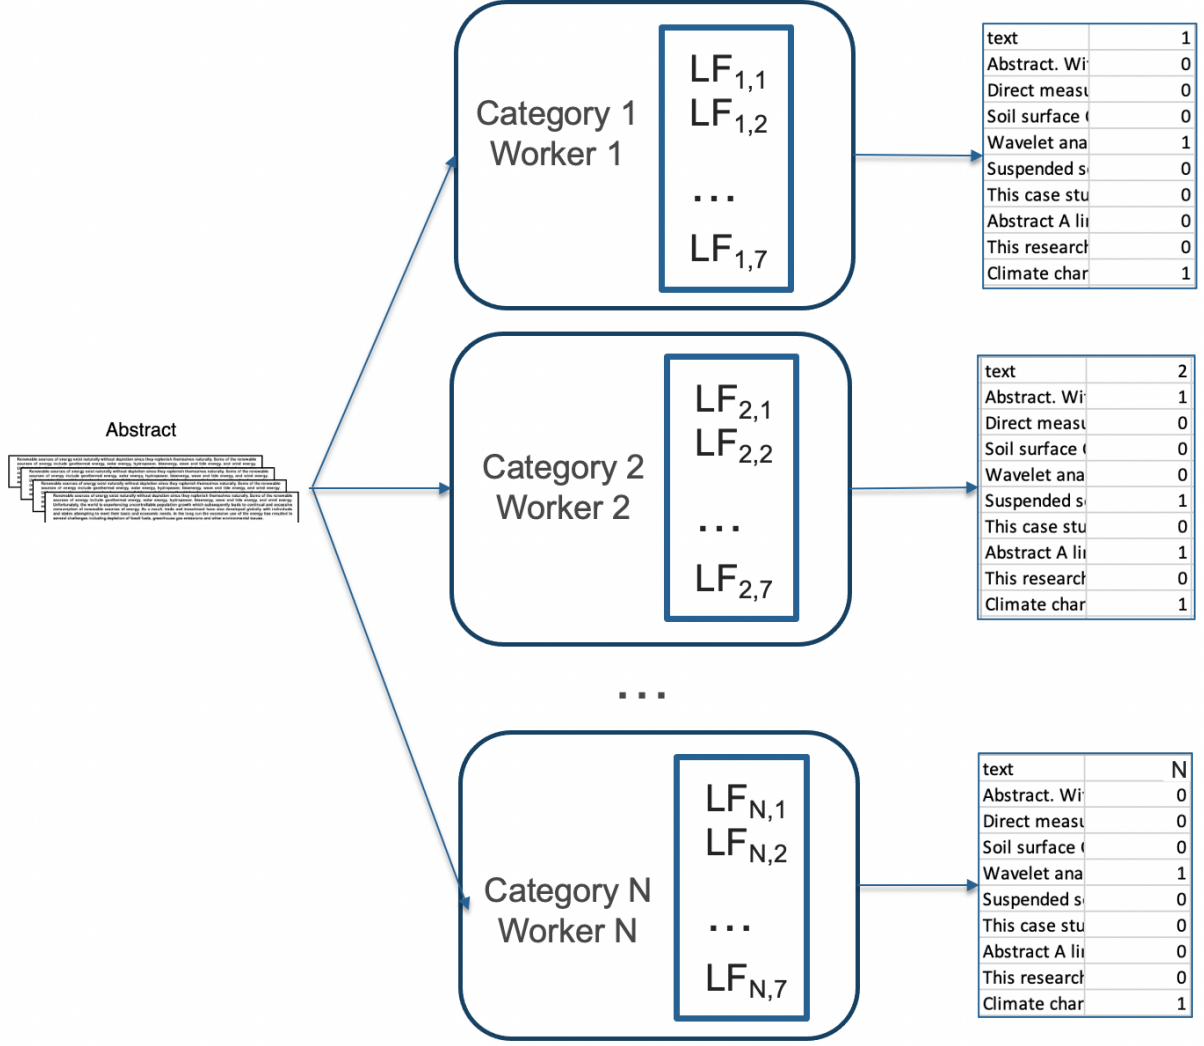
Abstract

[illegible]

Category 1
Worker 1

$LF_{1,1}$
$LF_{1,2}$
…
$LF_{1,7}$

| text | 1 |
|---|---|
| Abstract. Wi | 0 |
| Direct measu | 0 |
| Soil surface ( | 0 |
| Wavelet ana | 1 |
| Suspended s | 0 |
| This case stu | 0 |
| Abstract A li | 0 |
| This research | 0 |
| Climate char | 1 |

Category 2
Worker 2

$LF_{2,1}$
$LF_{2,2}$
…
$LF_{2,7}$

| text | 2 |
|---|---|
| Abstract. Wi | 1 |
| Direct measu | 0 |
| Soil surface ( | 0 |
| Wavelet ana | 0 |
| Suspended s | 1 |
| This case stu | 0 |
| Abstract A li | 1 |
| This research | 0 |
| Climate char | 1 |

…

Category N
Worker N

$LF_{N,1}$
$LF_{N,2}$
…
$LF_{N,7}$

| text | N |
|---|---|
| Abstract. Wi | 0 |
| Direct measu | 0 |
| Soil surface ( | 0 |
| Wavelet ana | 1 |
| Suspended s | 0 |
| This case stu | 0 |
| Abstract A li | 0 |
| This research | 0 |
| Climate char | 1 |